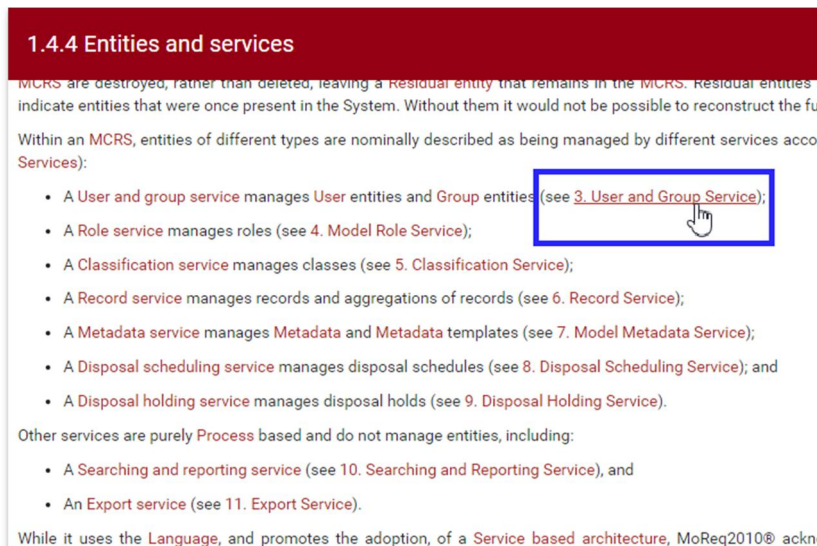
1.4.4 Entities and services

MCRS are destroyed, rather than deleted, leaving a Residual entity that remains in the MCRS. Residual entities indicate entities that were once present in the System. Without them it would not be possible to reconstruct the fu

Within an MCRS, entities of different types are nominally described as being managed by different services acco Services):

- A User and group service manages User entities and Group entities (see 3. User and Group Service);
- A Role service manages roles (see 4. Model Role Service);
- A Classification service manages classes (see 5. Classification Service);
- A Record service manages records and aggregations of records (see 6. Record Service);
- A Metadata service manages Metadata and Metadata templates (see 7. Model Metadata Service);
- A Disposal scheduling service manages disposal schedules (see 8. Disposal Scheduling Service); and
- A Disposal holding service manages disposal holds (see 9. Disposal Holding Service).

Other services are purely Process based and do not manage entities, including:

- A Searching and reporting service (see 10. Searching and Reporting Service), and
- An Export service (see 11. Export Service).

While it uses the Language, and promotes the adoption, of a Service based architecture, MoReq2010® ackn